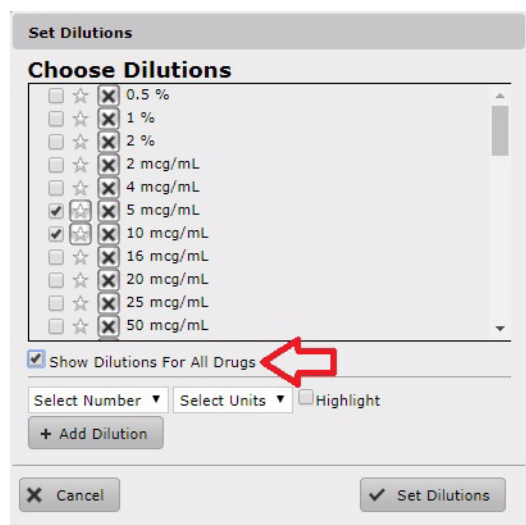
Set Dilutions

Choose Dilutions

0.5 %
1 %
2 %
2 mcg/mL
4 mcg/mL
5 mcg/mL
10 mcg/mL
16 mcg/mL
20 mcg/mL
25 mcg/mL
50 mcg/mL

Show Dilutions For All Drugs

Select Number ▼ Select Units ▼ Highlight

+ Add Dilution

Cancel

Set Dilutions